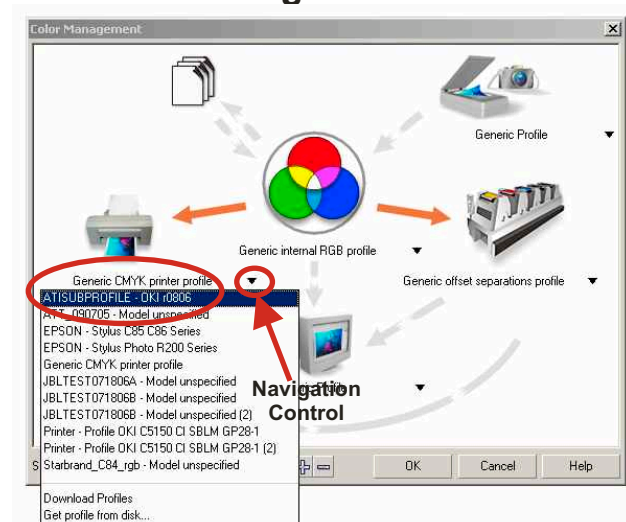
Color Management

Generic Profile

Generic internal RGB profile

Generic CMYK printer profile

Generic offset separations profile

ATISUBPROFILE - OKI r0806
A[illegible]_090705 - Model unspecified
EPSON - Stylus C85 C86 Series
EPSON - Stylus Photo R200 Series
Generic CMYK printer profile
JBLTEST071806A - Model unspecified
JBLTEST071806B - Model unspecified
JBLTEST071806B - Model unspecified (2)
Printer - Profile OKI C5150 CI SBLM GP28-1
Printer - Profile OKI C5150 CI SBLM GP28-1 (2)
Starbrand_C84_rgb - Model unspecified

Download Profiles
Get profile from disk...

Navigation Control

OK
Cancel
Help